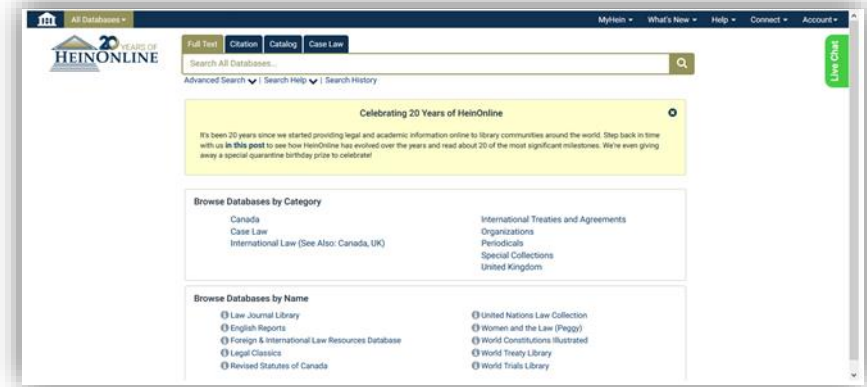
All Databases ▾

MyHein ▾ What's New ▾ Help ▾ Connect ▾ Account ▾

20 YEARS OF HEINONLINE

Full Text | Citation | Catalog | Case Law

Search All Databases...

Advanced Search | Search Help | Search History

Live Chat

Celebrating 20 Years of HeinOnline

It's been 20 years since we started providing legal and academic information online to library communities around the world. Step back in time with us in this post to see how HeinOnline has evolved over the years and read about 20 of the most significant milestones. We're even giving away a special quarantine birthday prize to celebrate!

Browse Databases by Category

Canada
Case Law
International Law (See Also: Canada, UK)

International Treaties and Agreements
Organizations
Periodicals
Special Collections
United Kingdom

Browse Databases by Name

Law Journal Library
English Reports
Foreign & International Law Resources Database
Legal Classics
Revised Statutes of Canada

United Nations Law Collection
Women and the Law (Peggy)
World Constitutions Illustrated
World Treaty Library
World Trials Library